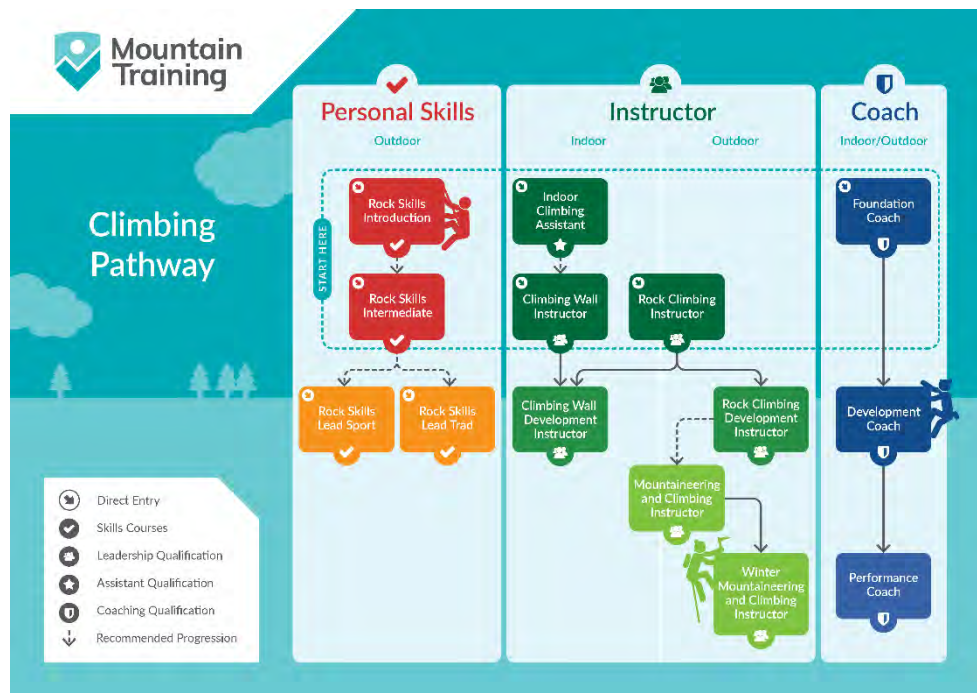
Mountain Training

Climbing Pathway

Personal Skills
Outdoor

START HERE

Rock Skills Introduction

Rock Skills Intermediate

Rock Skills Lead Sport

Rock Skills Lead Trad

Instructor
Indoor
Outdoor

Indoor Climbing Assistant

Climbing Wall Instructor

Rock Climbing Instructor

Climbing Wall Development Instructor

Rock Climbing Development Instructor

Mountaineering and Climbing Instructor

Winter Mountaineering and Climbing Instructor

Coach
Indoor/Outdoor

Foundation Coach

Development Coach

Performance Coach

Direct Entry
Skills Courses
Leadership Qualification
Assistant Qualification
Coaching Qualification
Recommended Progression